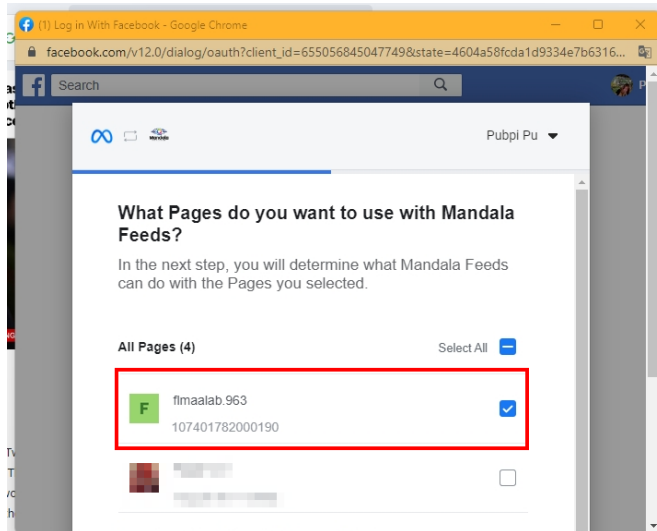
(1) Log in With Facebook - Google Chrome

facebook.com/v12.0/dialog/oauth?client_id=655056845047749&state=4604a58fcda1d9334e7b6316...

Search

Pubpi Pu

What Pages do you want to use with Mandala Feeds?

In the next step, you will determine what Mandala Feeds can do with the Pages you selected.

All Pages (4)

Select All

F

flmaalab.963

107401782000190

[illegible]

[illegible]